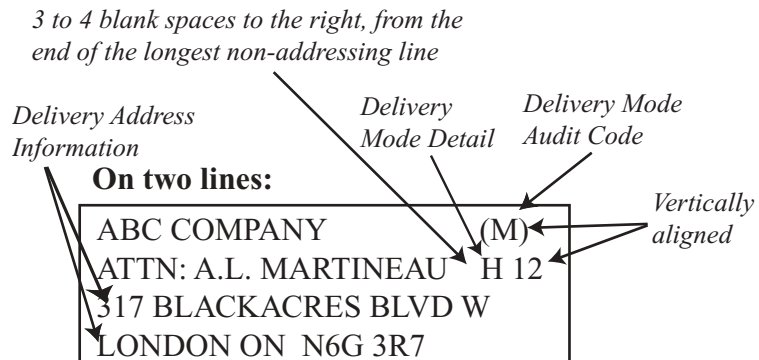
3 to 4 blank spaces to the right, from the end of the longest non-addressing line

Delivery Address Information

Delivery Mode Detail

Delivery Mode Audit Code

On two lines:

Vertically aligned

ABC COMPANY (M)
ATTN: A.L. MARTINEAU H 12
317 BLACKACRES BLVD W
LONDON ON N6G 3R7